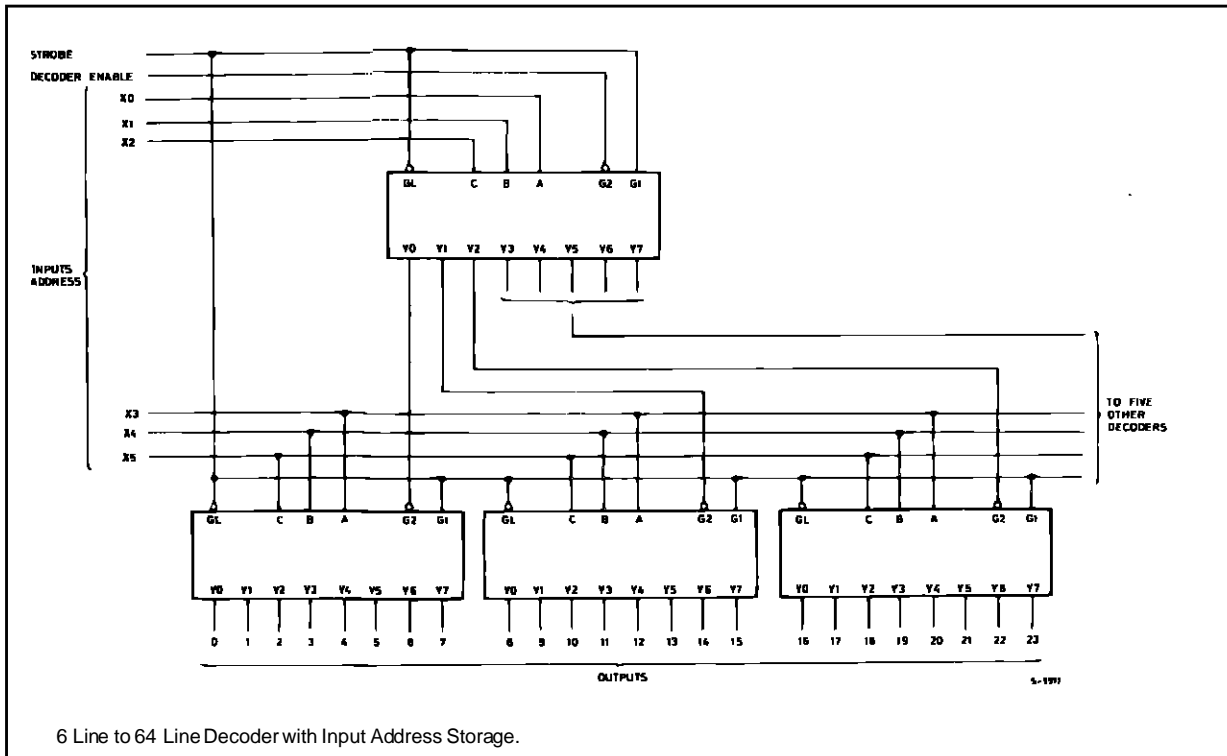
STROBE
DECODER ENABLE
X0
X1
X2

INPUTS ADDRESS

GL C B A G2 G1
Y0 Y1 Y2 Y3 Y4 Y5 Y6 Y7

TO FIVE OTHER DECODERS

X3
X4
X5

GL C B A G2 G1
Y0 Y1 Y2 Y3 Y4 Y5 Y6 Y7
0 1 2 3 4 5 6 7

GL C B A G2 G1
Y0 Y1 Y2 Y3 Y4 Y5 Y6 Y7
8 9 10 11 12 13 14 15

GL C B A G2 G1
Y0 Y1 Y2 Y3 Y4 Y5 Y6 Y7
16 17 18 19 20 21 22 23

OUTPUTS

S-1917

6 Line to 64 Line Decoder with Input Address Storage.